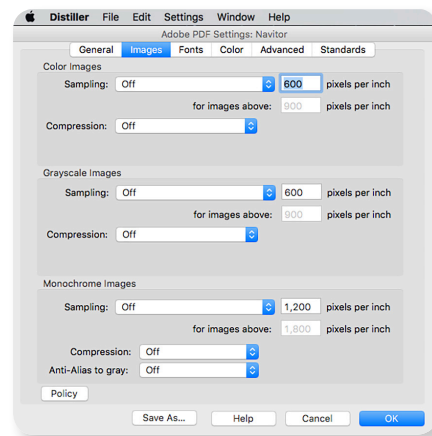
Distiller File Edit Settings Window Help

Adobe PDF Settings: Navitor

General Images Fonts Color Advanced Standards

Color Images

Sampling: Off 600 pixels per inch

for images above: 900 pixels per inch

Compression: Off

Grayscale Images

Sampling: Off 600 pixels per inch

for images above: 900 pixels per inch

Compression: Off

Monochrome Images

Sampling: Off 1,200 pixels per inch

for images above: 1,800 pixels per inch

Compression: Off

Anti-Alias to gray: Off

Policy

Save As... Help Cancel OK